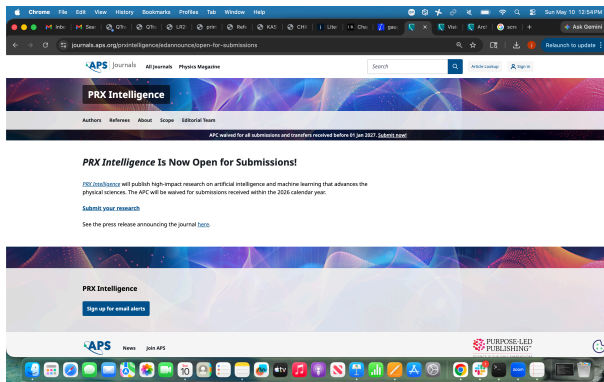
Chrome File Edit View History Bookmarks Profiles Tab Window Help

Sun May 10 12:54PM

Ask Gemini

journals.aps.org/prxintelligence/edannounce/open-for-submissions

Relaunch to update

APS | Journals All Journals Physics Magazine

Search

Article Lookup Sign in

PRX Intelligence

Authors Referees About Scope Editorial Team

APC waived for all submissions and transfers received before 01 Jan 2027. Submit now!

*PRX Intelligence* Is Now Open for Submissions!

*PRX Intelligence* will publish high-impact research on artificial intelligence and machine learning that advances the physical sciences. The APC will be waived for submissions received within the 2026 calendar year.

Submit your research

See the press release announcing the journal here.

PRX Intelligence

Sign up for email alerts

APS News Join APS

PURPOSE-LED PUBLISHING™